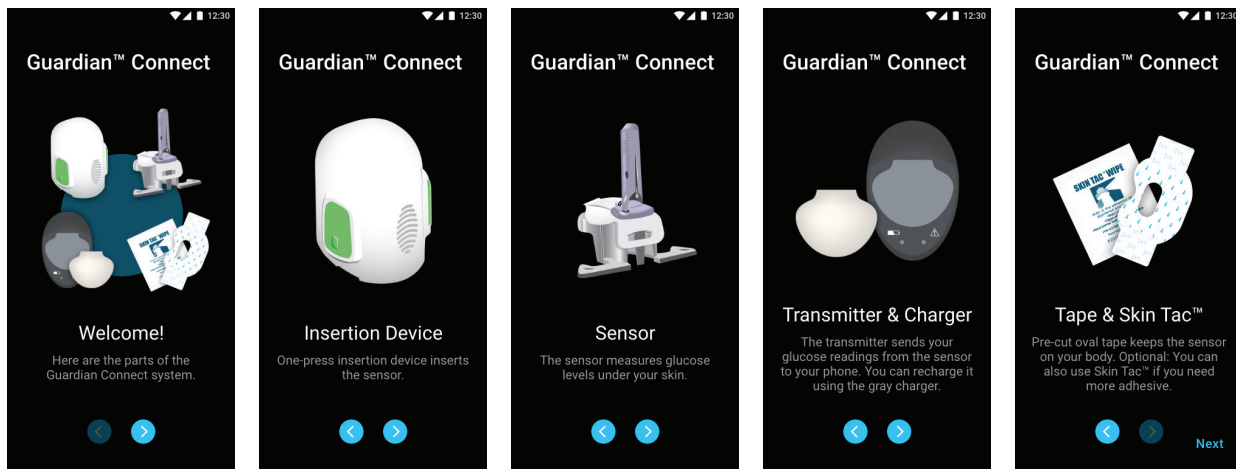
12:30
Guardian™ Connect
Welcome!
Here are the parts of the Guardian Connect system.

12:30
Guardian™ Connect
Insertion Device
One-press insertion device inserts the sensor.

12:30
Guardian™ Connect
Sensor
The sensor measures glucose levels under your skin.

12:30
Guardian™ Connect
Transmitter & Charger
The transmitter sends your glucose readings from the sensor to your phone. You can recharge it using the gray charger.

12:30
Guardian™ Connect
SKIN TAC™ WIPE
Tape & Skin Tac™
Pre-cut oval tape keeps the sensor on your body. Optional: You can also use Skin Tac™ if you need more adhesive.
Next